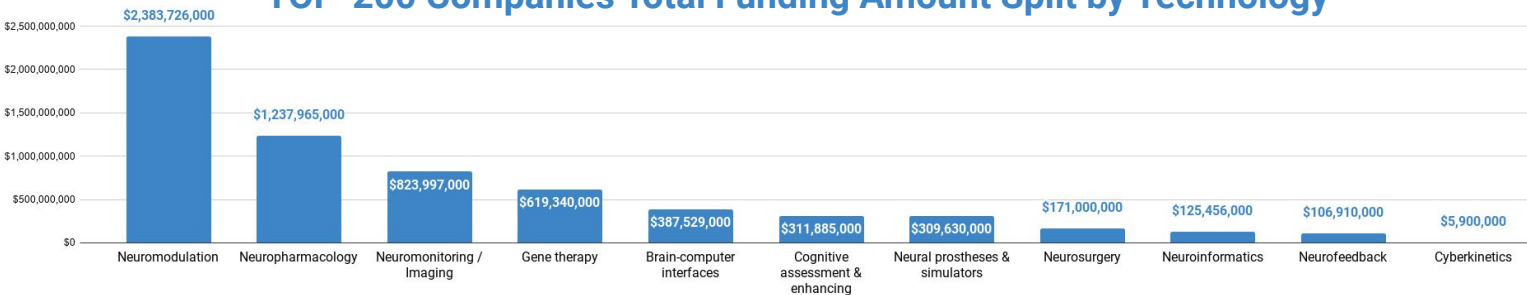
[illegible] 200 Companies Total Funding Amount Split by Technology

$2,500,000,000
$2,000,000,000
$1,500,000,000
$1,000,000,000
$500,000,000
$0

$2,383,726,000
$1,237,965,000
$823,997,000
$619,340,000
$387,529,000
$311,885,000
$309,630,000
$171,000,000
$125,456,000
$106,910,000
$5,900,000

Neuromodulation
Neuropharmacology
Neuromonitoring / Imaging
Gene therapy
Brain-computer interfaces
Cognitive assessment & enhancing
Neural prostheses & simulators
Neurosurgery
Neuroinformatics
Neurofeedback
Cyberkinetics